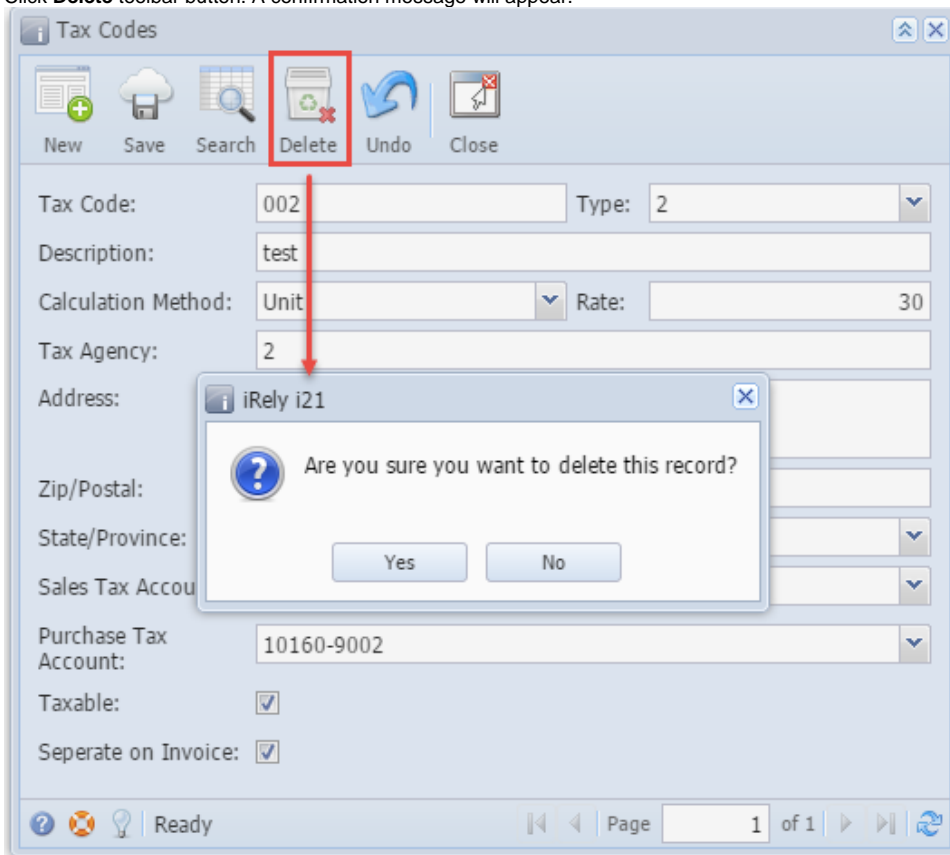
Click **Delete** toolbar button. A confirmation message will appear.

Tax Codes

New Save Search Delete Undo Close

Tax Code: 002 Type: 2

Description: test

Calculation Method: Unit Rate: 30

Tax Agency: 2

Address:

Zip/Postal:

State/Province:

Sales Tax Accou

Purchase Tax Account: 10160-9002

Taxable:

Seperate on Invoice:

iRely i21

Are you sure you want to delete this record?

Yes No

Ready Page 1 of 1